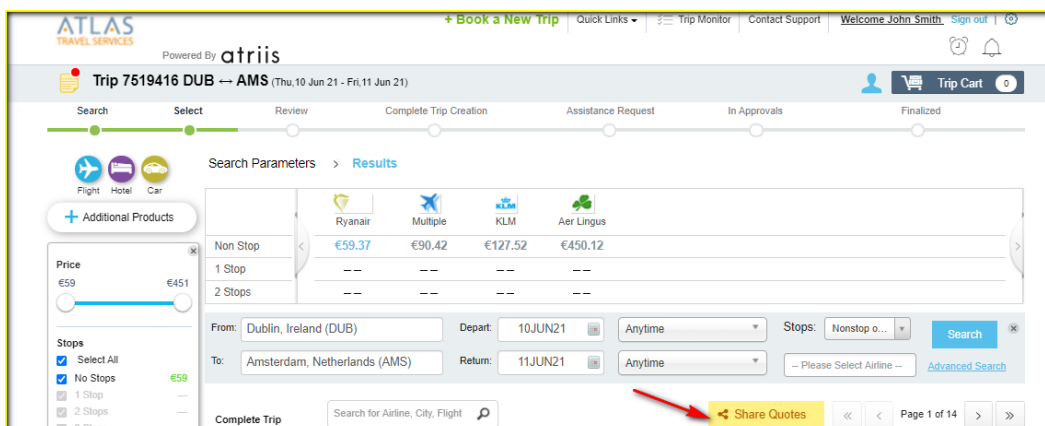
ATLAS
TRAVEL SERVICES
Powered By atriis

+ Book a New Trip | Quick Links | Trip Monitor | Contact Support | Welcome John Smith Sign out

Trip 7519416 DUB ↔ AMS (Thu,10 Jun 21 - Fri,11 Jun 21)

Trip Cart 0

Search | Select | Review | Complete Trip Creation | Assistance Request | In Approvals | Finalized

Flight Hotel Car

+ Additional Products

Search Parameters > Results

| | Ryanair | Multiple | KLM | Aer Lingus |
|---|---|---|---|---|
| Non Stop | €59.37 | €90.42 | €127.52 | €450.12 |
| 1 Stop | – – | – – | – – | – – |
| 2 Stops | – – | – – | – – | – – |

Price
€59 €451

Stops
Select All
No Stops €59
1 Stop —
2 Stops —

From: Dublin, Ireland (DUB) Depart: 10JUN21 Anytime Stops: Nonstop o... Search
To: Amsterdam, Netherlands (AMS) Return: 11JUN21 Anytime -- Please Select Airline -- Advanced Search

Complete Trip
Search for Airline, City, Flight
Share Quotes
Page 1 of 14